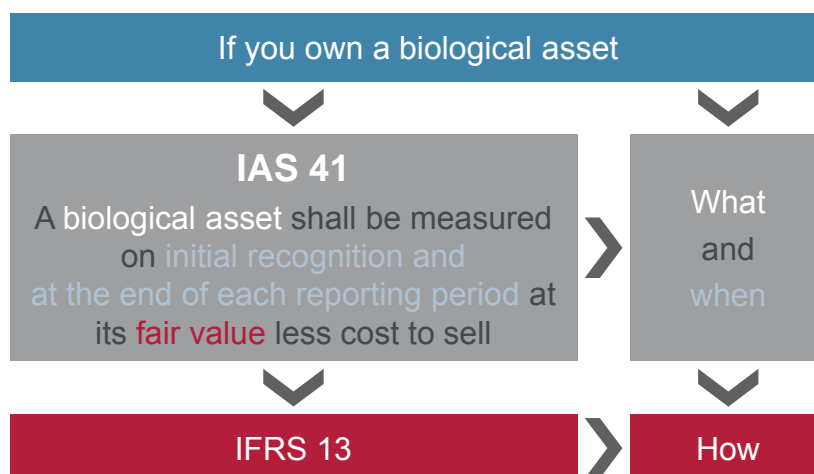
If you own a biological asset

IAS 41

A biological asset shall be measured on initial recognition and at the end of each reporting period at its fair value less cost to sell

What and when

IFRS 13

How